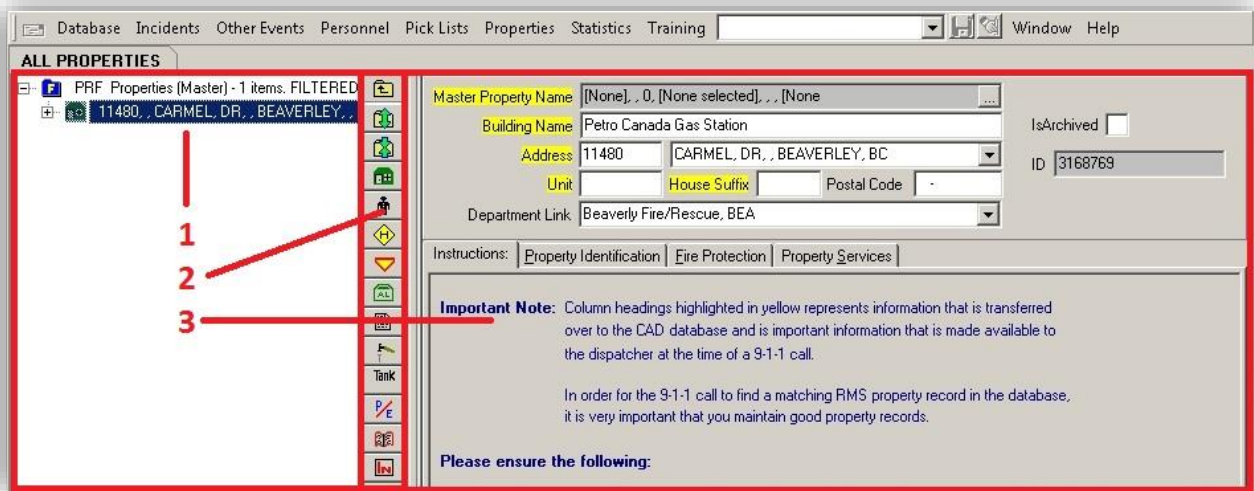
Database Incidents Other Events Personnel Pick Lists Properties Statistics Training Window Help

ALL PROPERTIES

PRF Properties (Master) - 1 items. FILTERED
11480, , CARMEL, DR, , BEAVERLEY, ,

1
2
3

Tank
P/E
IN

Master Property Name [None], , 0, [None selected], , , [None ...
Building Name Petro Canada Gas Station
Address 11480 CARMEL, DR, , BEAVERLEY, BC
Unit House Suffix Postal Code -
Department Link Beaverly Fire/Rescue, BEA
IsArchived
ID 3168769

Instructions: Property Identification Fire Protection Property Services

Important Note: Column headings highlighted in yellow represents information that is transferred over to the CAD database and is important information that is made available to the dispatcher at the time of a 9-1-1 call.

In order for the 9-1-1 call to find a matching RMS property record in the database, it is very important that you maintain good property records.

Please ensure the following: